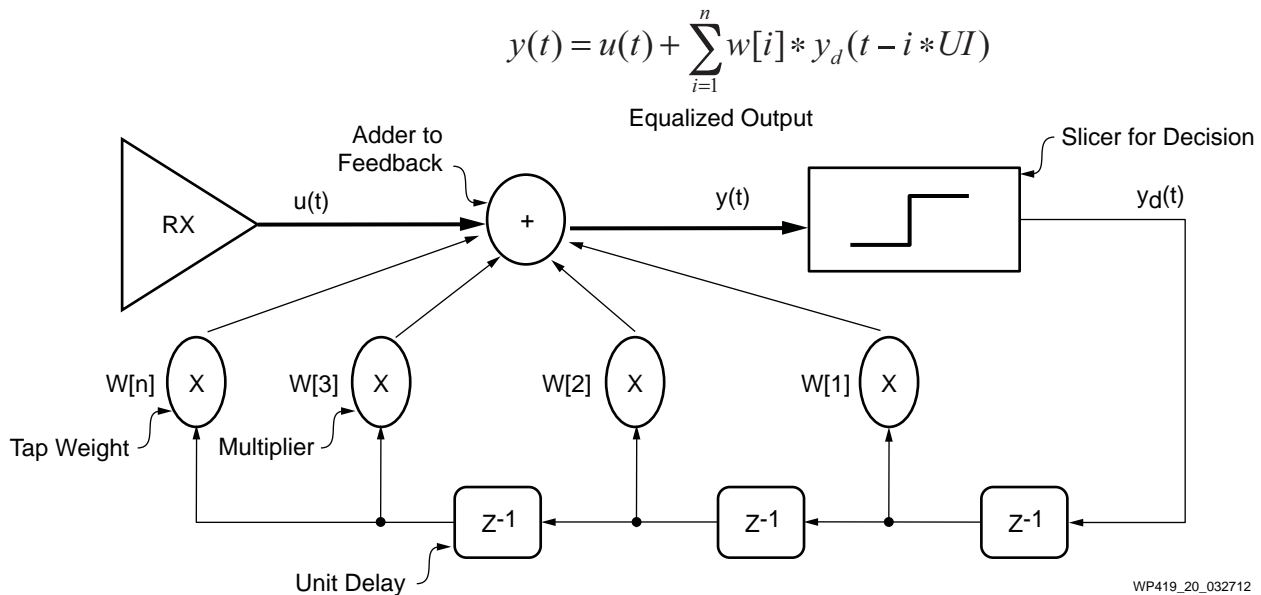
$y(t) = u(t) + \sum_{i=1}^{n} w[i] * y_d(t - i * UI)$

Equalized Output

Adder to Feedback

Slicer for Decision

RX

u(t)

+

y(t)

$y_d(t)$

W[n]

X

W[3]

X

W[2]

X

W[1]

X

Tap Weight

Multiplier

$Z^{-1}$

$Z^{-1}$

$Z^{-1}$

Unit Delay

WP419_20_032712